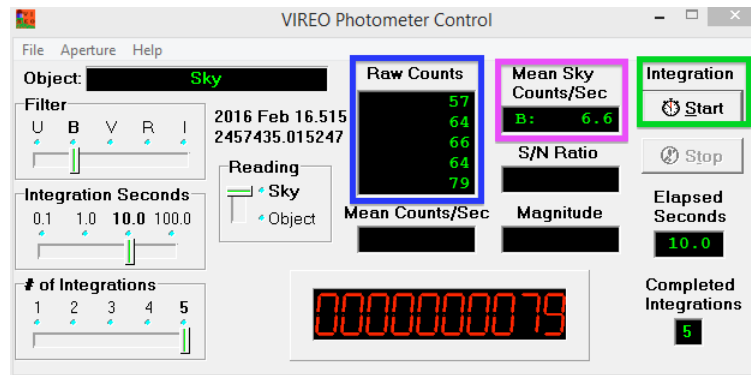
VIREO Photometer Control

File Aperture Help

Object: Sky

Filter
U B V R I

2016 Feb 16.515
2457435.015247

Integration Seconds
0.1 1.0 10.0 100.0

Reading
Sky
Object

# of Integrations
1 2 3 4 5

Raw Counts
57
64
66
64
79

Mean Counts/Sec

Mean Sky Counts/Sec
B: 6.6

S/N Ratio

Magnitude

Integration
Start

Stop

Elapsed Seconds
10.0

Completed Integrations
5

0000000079